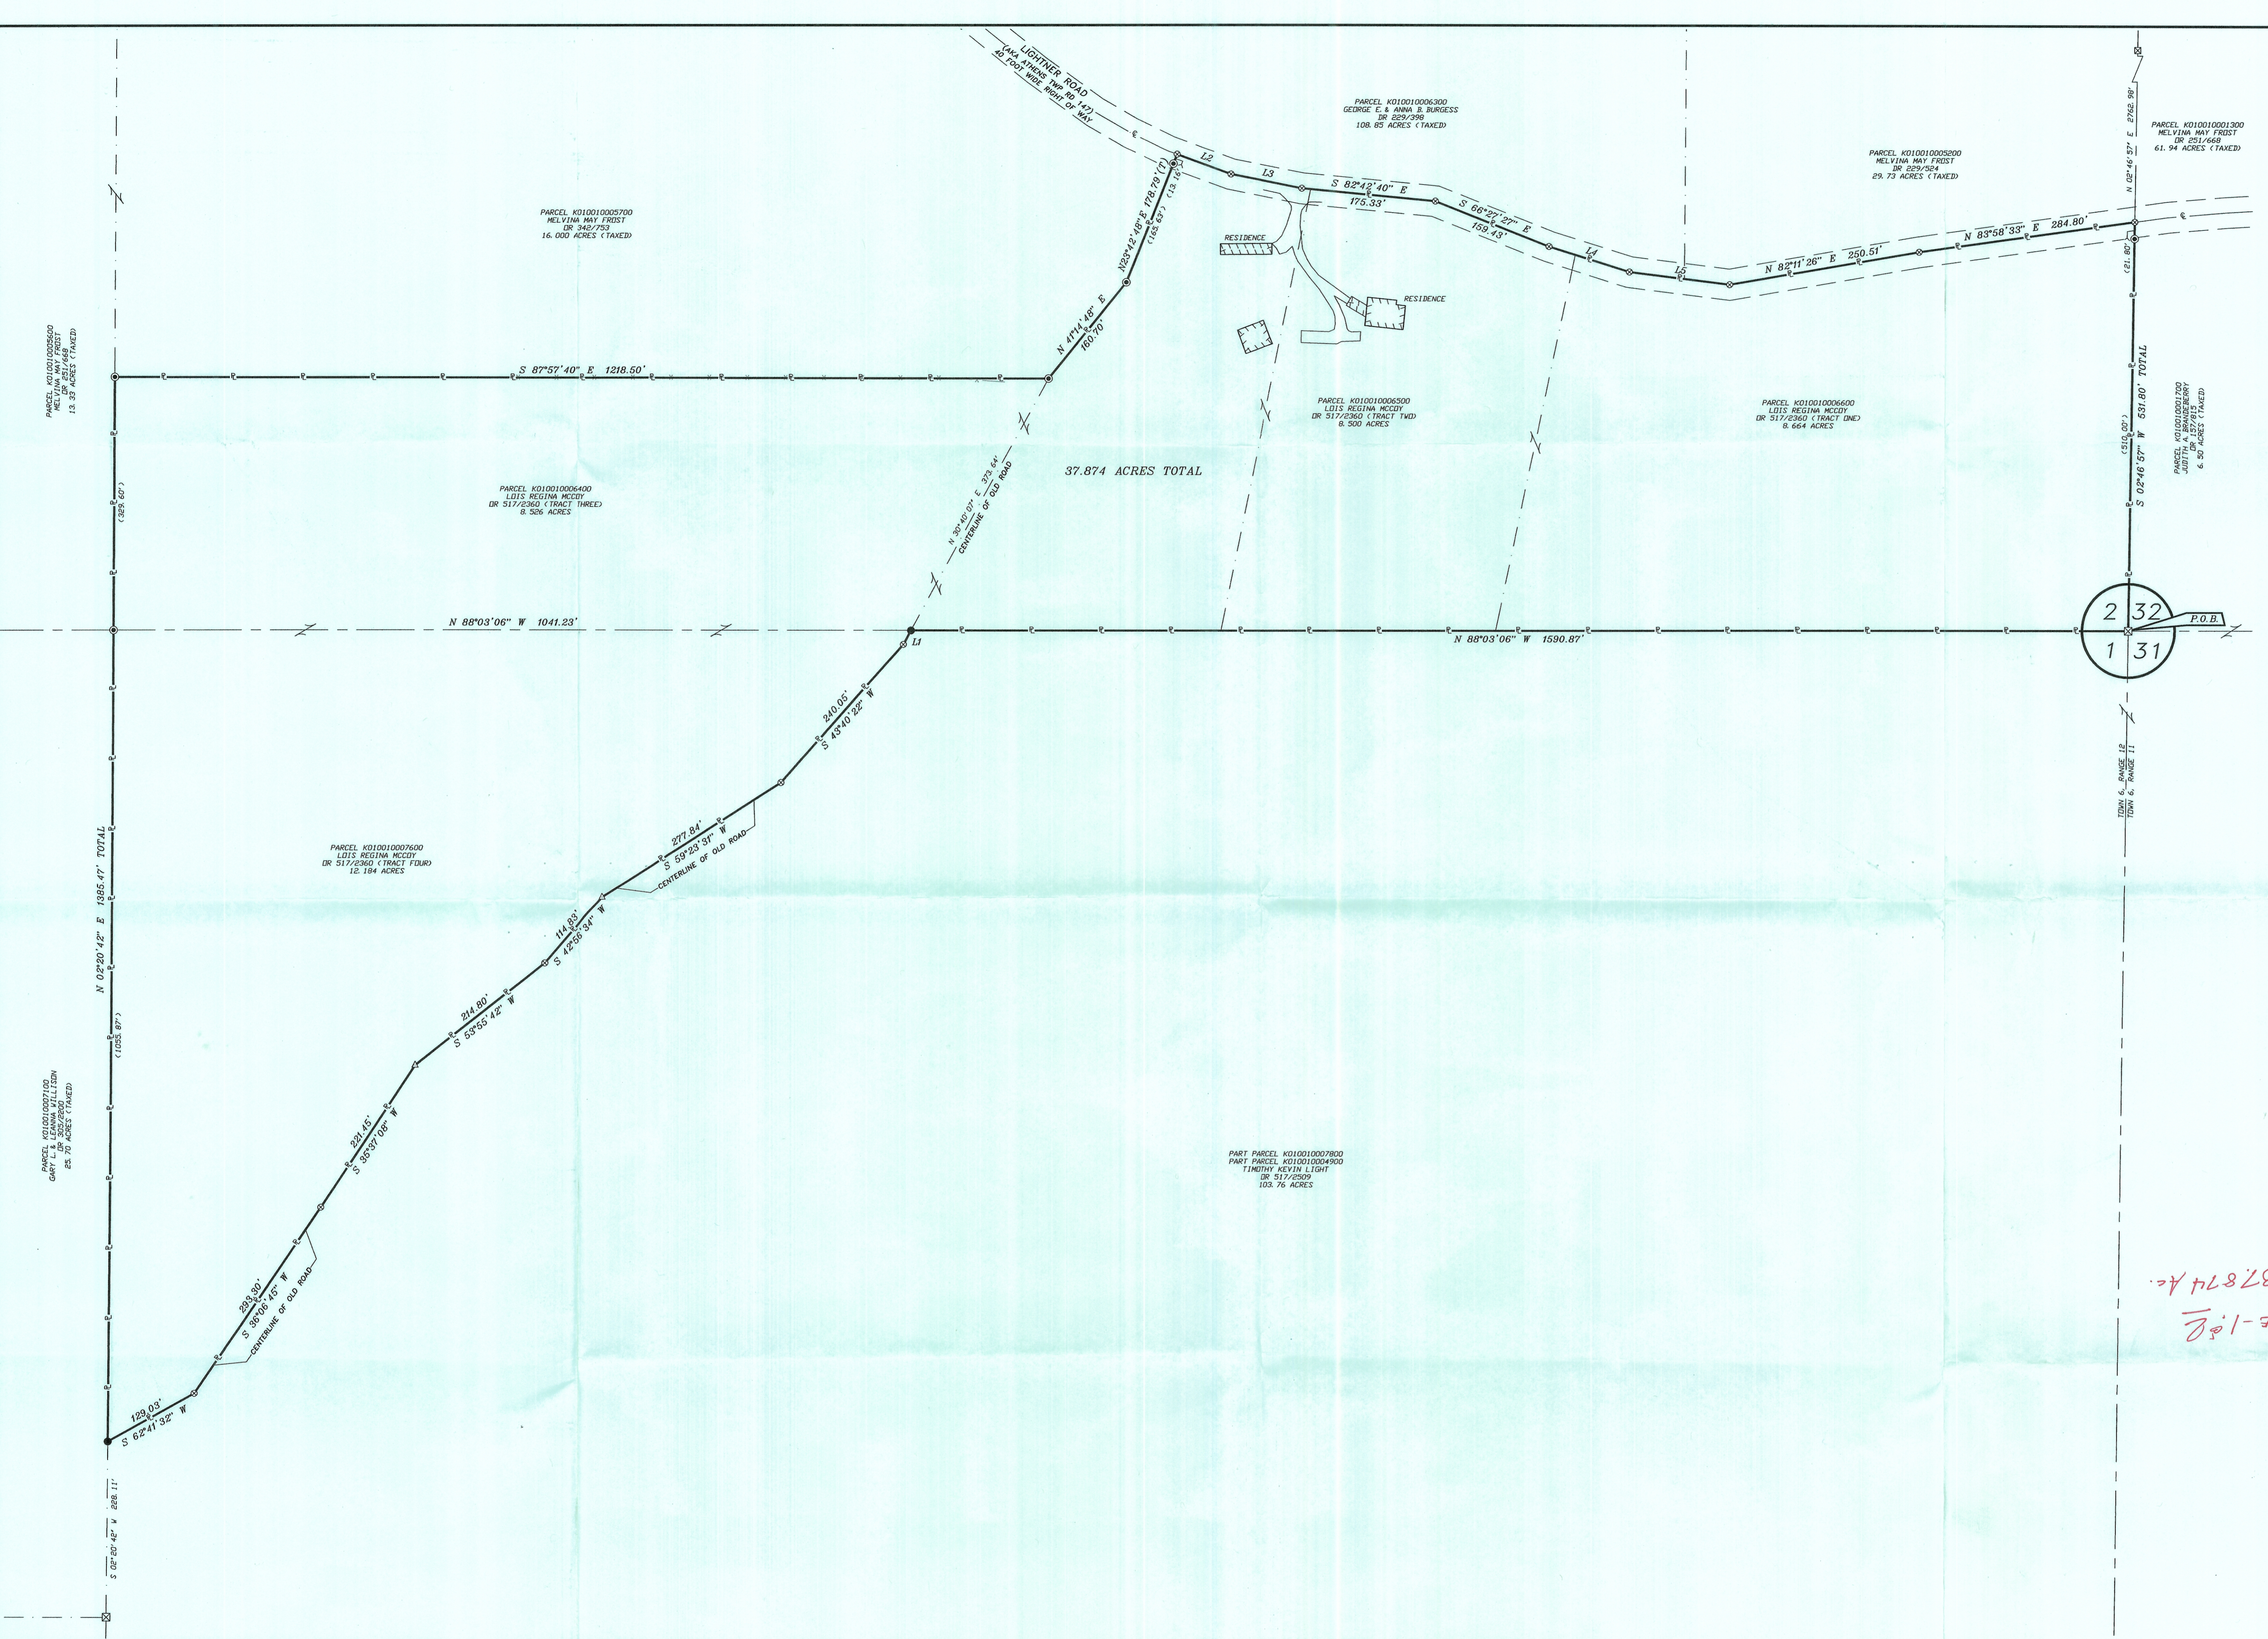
LIGHTNER ROAD
(AKA ATHENS TWP RD 42)
40' WIDE RIGHT OF WAY

PARCEL K010010006300
GEORGE E. & ANNA B. BURGESS
DR 229/398
108.85 ACRES (TAXED)

PARCEL K010010005200
MELVINA MAY FROST
DR 229/524
29.73 ACRES (TAXED)

PARCEL K010010001300
MELVINA MAY FROST
DR 251/668
61.94 ACRES (TAXED)

N 02°46'57" E 2762.98'

L2
L3
S 82°42'40" E
175.33'
S 66°27'27" E
159.43'
L4
L5
N 82°11'26" E 250.51'
N 83°58'33" E 284.80'
(21.80')

N25°42'48"E 178.78' (T)
(165.62') (13.16')

PARCEL K010010005700
MELVINA MAY FROST
DR 342/753
16.000 ACRES (TAXED)

RESIDENCE
RESIDENCE

N 41°14'48" E
160.10'

PARCEL K010010005600
MELVINA MAY FROST
DR 251/668
13.33 ACRES (TAXED)

S 87°57'40" E 1218.50'

PARCEL K010010006500
LOIS REGINA MCCOY
DR 517/2360 (TRACT TWO)
8.500 ACRES

PARCEL K010010006600
LOIS REGINA MCCOY
DR 517/2360 (TRACT ONE)
8.664 ACRES

531.80' TOTAL
(310.00')
S 02°46'57" W

PARCEL K010010001700
JUDITH A. BRANDEBERRY
DR 177/613
6.50 ACRES (TAXED)

37.874 ACRES TOTAL

N 30°40'07" E 373.64'
CENTERLINE OF OLD ROAD

PARCEL K010010006400
LOIS REGINA MCCOY
DR 517/2360 (TRACT THREE)
8.526 ACRES

(329.60')

N 88°03'06" W 1041.23'
L1
N 88°03'06" W 1590.87'

2 32
1 31
P.O.B.

240.05'
S 43°40'22" W

TOWN 6, RANGE 12
TOWN 6, RANGE 11

PARCEL K010010007600
LOIS REGINA MCCOY
DR 517/2360 (TRACT FOUR)
12.184 ACRES

277.84'
S 59°23'31" W
CENTERLINE OF OLD ROAD

N 02°20'42" E 1385.47' TOTAL

114.83'
S 42°56'34" W

214.80'
S 53°55'42" W

(1055.87')

221.45'
S 35°37'08" W

PARCEL K010010007100
GARY L. & JOANN WILLISON
DR 305/8930
25.70 ACRES (TAXED)

PART PARCEL K010010007800
PART PARCEL K010010004900
TIMOTHY KEVIN LIGHT
DR 517/2509
103.76 ACRES

393.90'
S 36°06'45" W
CENTERLINE OF OLD ROAD

129.03'
S 62°41'32" W

S 02°20'42" W 228.11'

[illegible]87874 Ac.
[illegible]-18.6